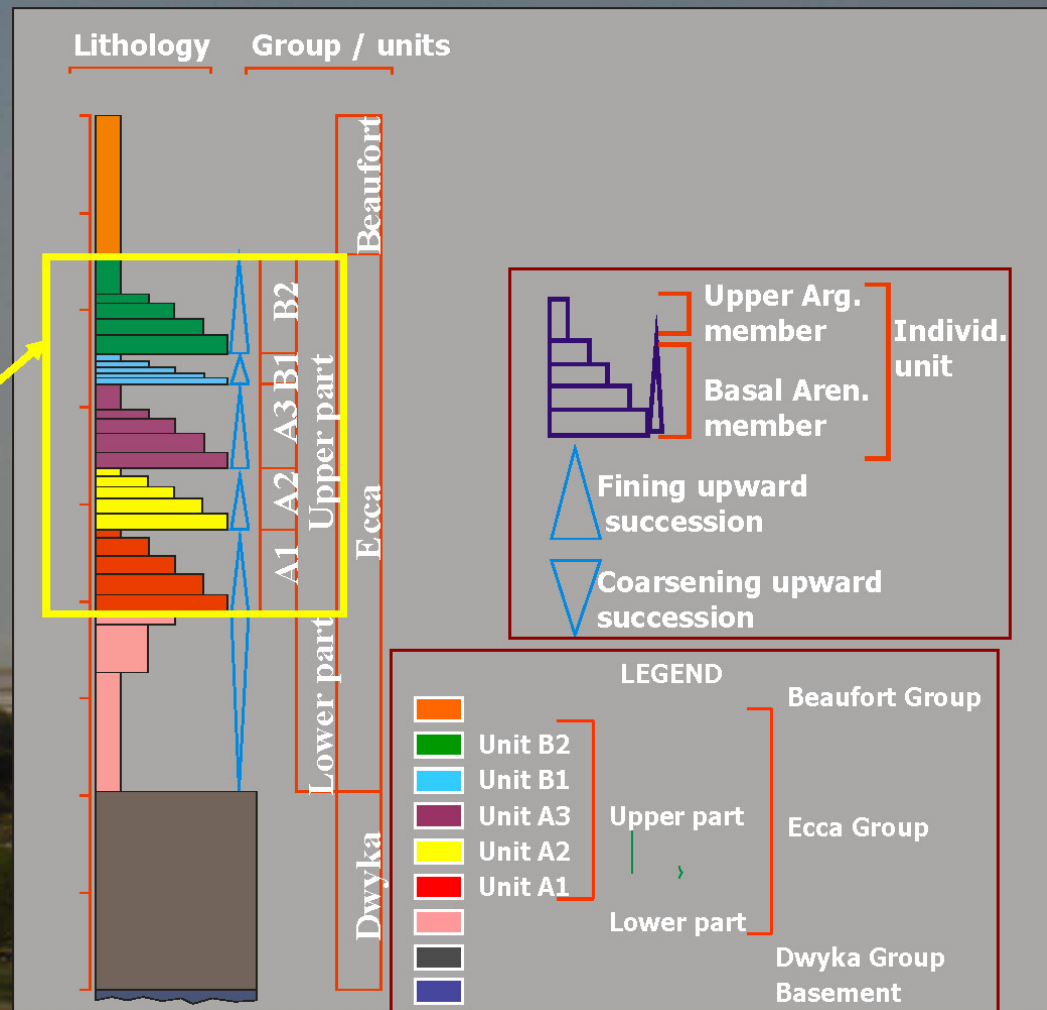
Lithology

Group / units

Beaufort

B2

B1

A3

A2

A1

Upper part

Lower part

Ecca

Dwyka

Upper Arg. member

Basal Aren. member

Individ. unit

Fining upward succession

Coarsening upward succession

LEGEND

Unit B2

Unit B1

Unit A3

Unit A2

Unit A1

Upper part

Lower part

Beaufort Group

Ecca Group

Dwyka Group

Basement